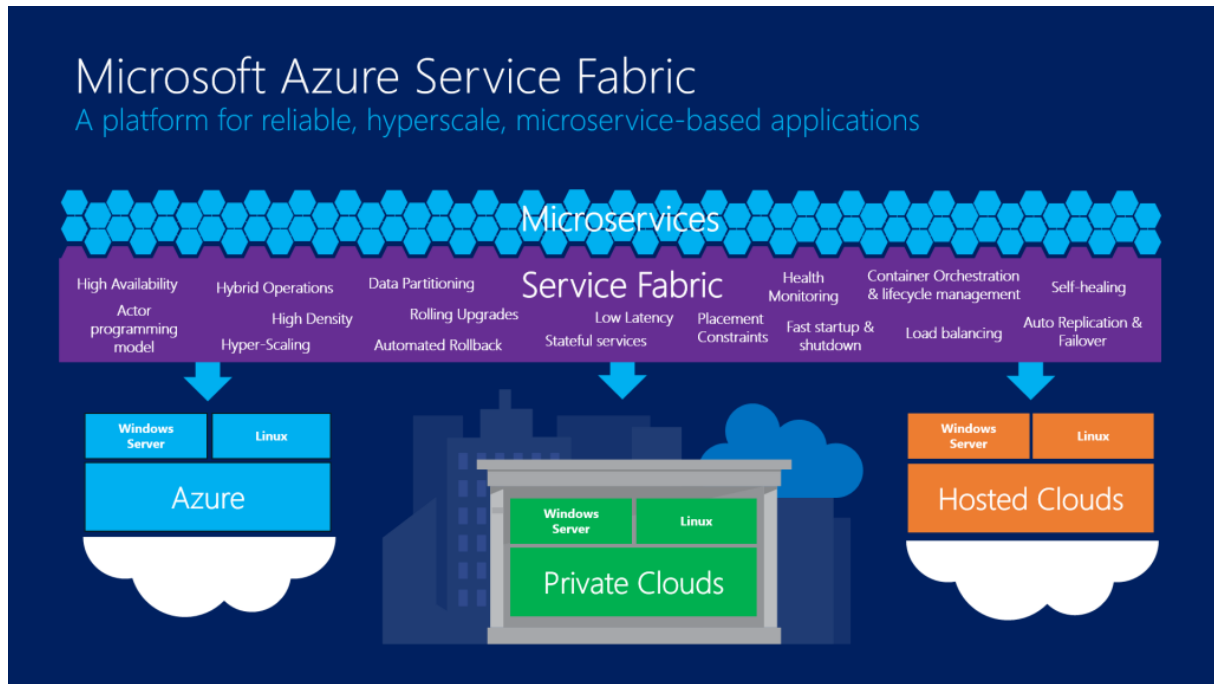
Microsoft Azure Service Fabric
A platform for reliable, hyperscale, microservice-based applications

Microservices

Service Fabric

High Availability
Actor programming model
Hybrid Operations
High Density
Hyper-Scaling
Data Partitioning
Rolling Upgrades
Automated Rollback
Low Latency
Stateful services
Health Monitoring
Placement Constraints
Fast startup & shutdown
Container Orchestration & lifecycle management
Load balancing
Self-healing
Auto Replication & Failover

Windows Server
Linux
Azure

Windows Server
Linux
Private Clouds

Windows Server
Linux
Hosted Clouds